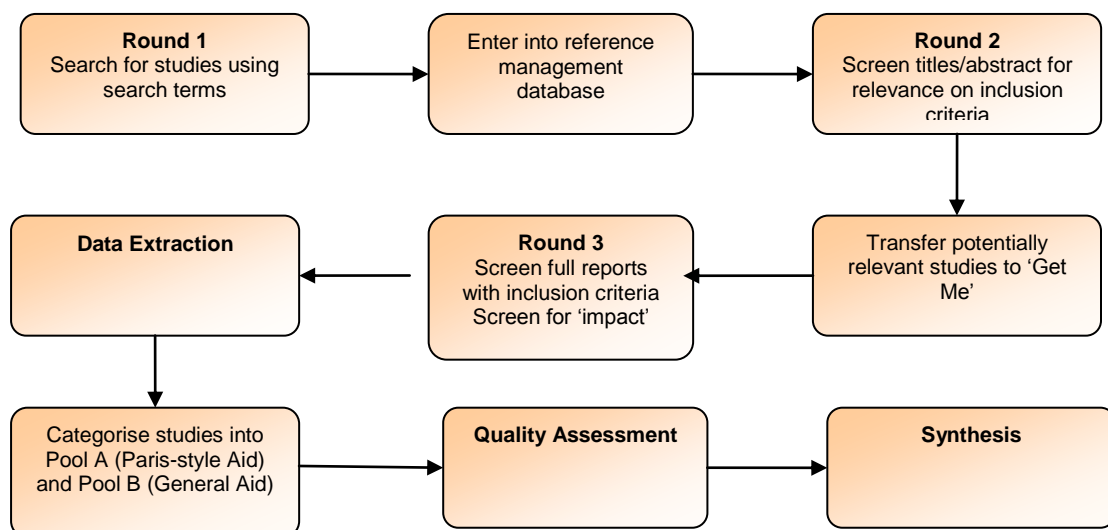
**Round 1**
Search for studies using search terms

Enter into reference management database

**Round 2**
Screen titles/abstract for relevance on inclusion criteria

Transfer potentially relevant studies to 'Get Me'

**Round 3**
Screen full reports with inclusion criteria
Screen for 'impact'

**Data Extraction**

Categorise studies into Pool A (Paris-style Aid) and Pool B (General Aid)

**Quality Assessment**

**Synthesis**